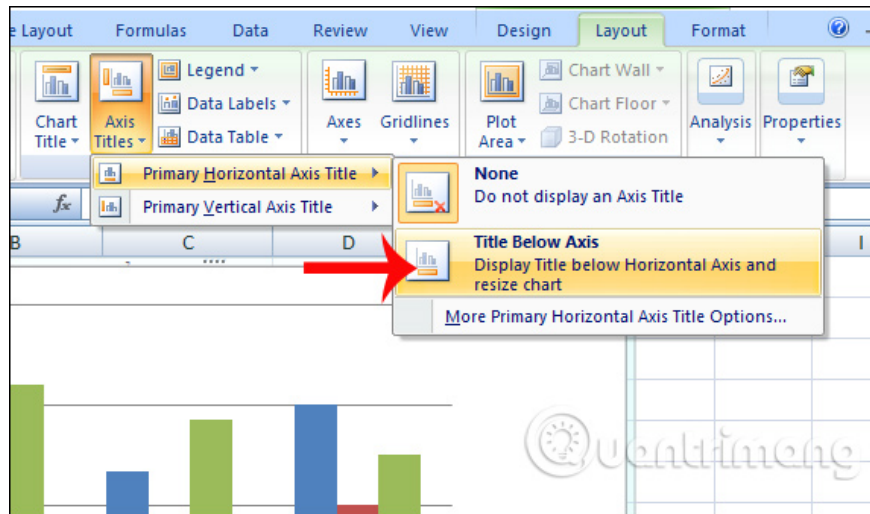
e Layout Formulas Data Review View Design Layout Format

Chart Title ▾ Axis Titles ▾ Legend ▾ Data Labels ▾ Data Table ▾ Axes Gridlines Plot Area ▾ Chart Wall ▾ Chart Floor ▾ 3-D Rotation Analysis Properties

Primary Horizontal Axis Title ▸
Primary Vertical Axis Title ▸

None
Do not display an Axis Title

Title Below Axis
Display Title below Horizontal Axis and resize chart

More Primary Horizontal Axis Title Options...

$f_x$

B C D I

Quantrimang